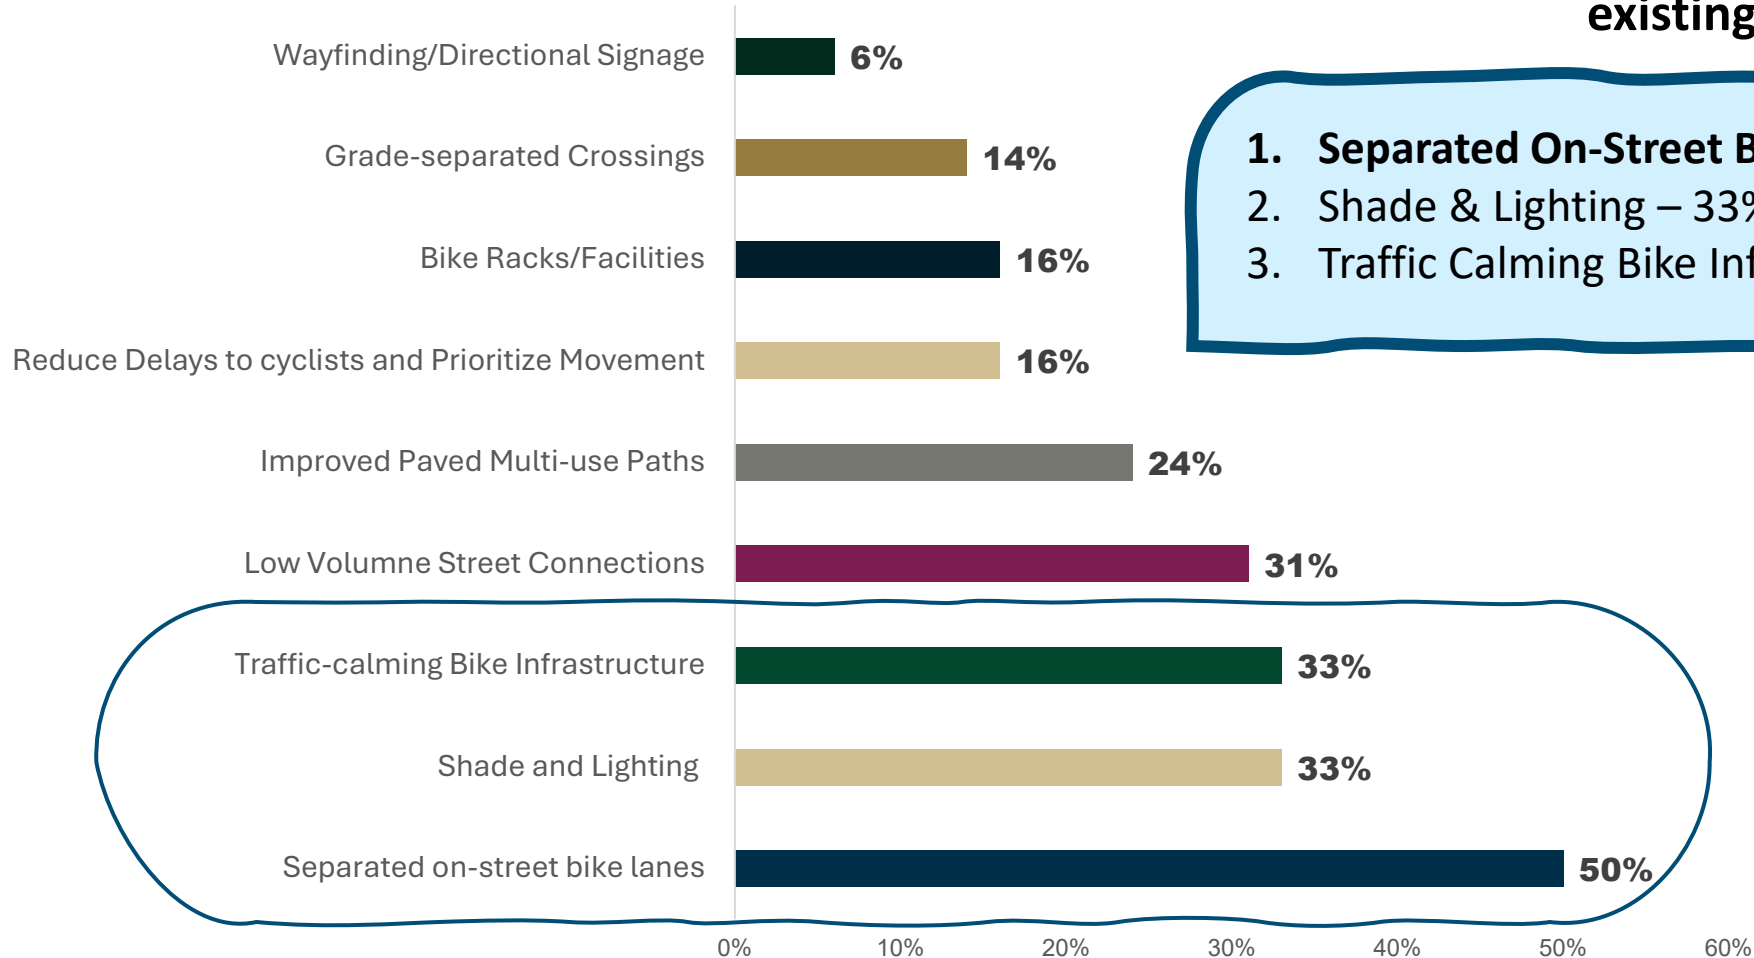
existing

Wayfinding/Directional Signage 6%

Grade-separated Crossings 14%

Bike Racks/Facilities 16%

Reduce Delays to cyclists and Prioritize Movement 16%

Improved Paved Multi-use Paths 24%

Low Volumne Street Connections 31%

Traffic-calming Bike Infrastructure 33%

Shade and Lighting 33%

Separated on-street bike lanes 50%

0% 10% 20% 30% 40% 50% 60%

1. Separated On-Street B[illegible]
2. Shade & Lighting – 33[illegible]
3. Traffic Calming Bike Inf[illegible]